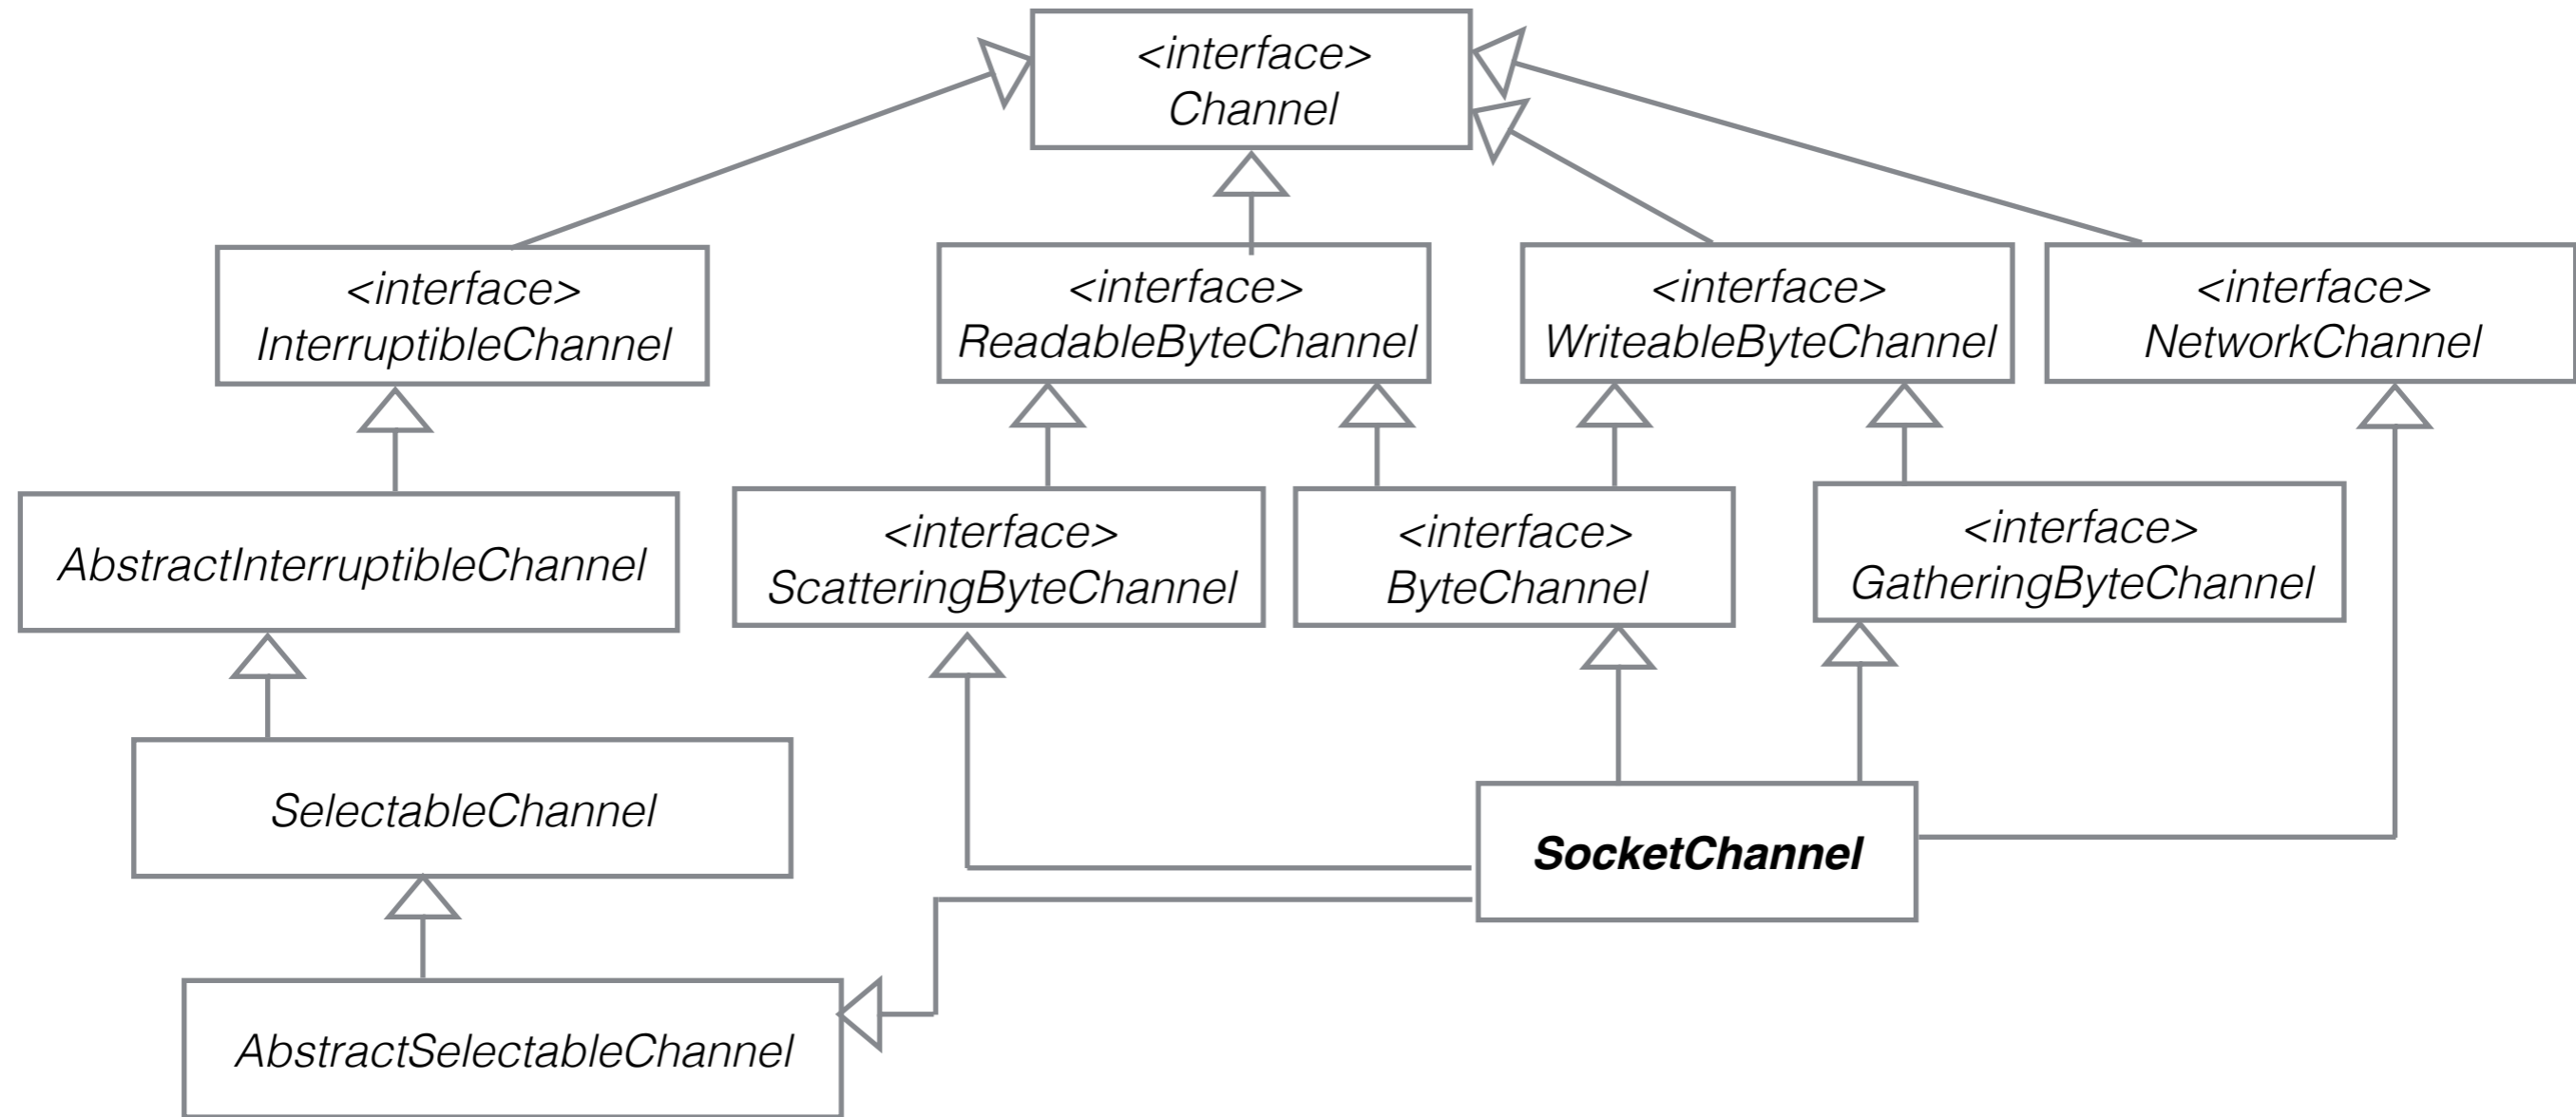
<interface>
Channel

<interface>
InterruptibleChannel

<interface>
ReadableByteChannel

<interface>
WriteableByteChannel

<interface>
NetworkChannel

AbstractInterruptibleChannel

<interface>
ScatteringByteChannel

<interface>
ByteChannel

<interface>
GatheringByteChannel

SelectableChannel

SocketChannel

AbstractSelectableChannel